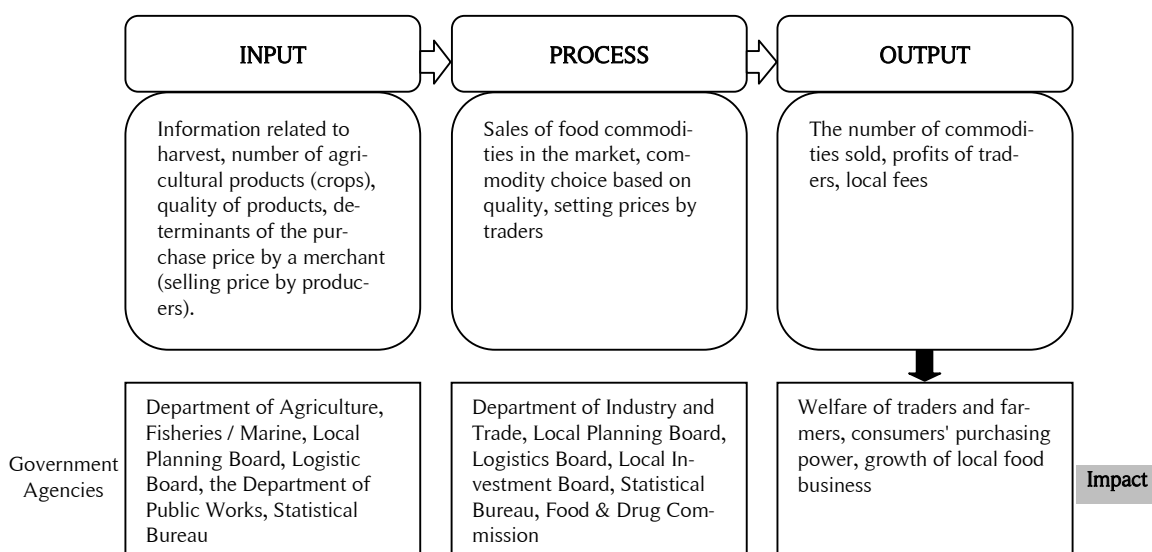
INPUT

PROCESS

OUTPUT

Information related to harvest, number of agricultural products (crops), quality of products, determinants of the purchase price by a merchant (selling price by producers).

Sales of food commodities in the market, commodity choice based on quality, setting prices by traders

The number of commodities sold, profits of traders, local fees

Government Agencies

Department of Agriculture, Fisheries / Marine, Local Planning Board, Logistic Board, the Department of Public Works, Statistical Bureau

Department of Industry and Trade, Local Planning Board, Logistics Board, Local Investment Board, Statistical Bureau, Food & Drug Commission

Welfare of traders and farmers, consumers' purchasing power, growth of local food business

Impact